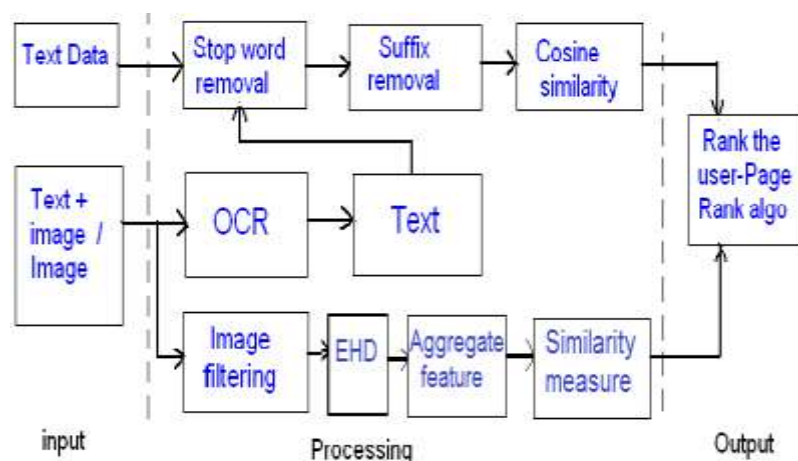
Text Data

Stop word removal

Suffix removal

Cosine similarity

Rank the user-Page Rank algo

Text + image / Image

OCR

Text

Image filtering

EHD

Aggregate feature

Similarity measure

input

Processing

Output